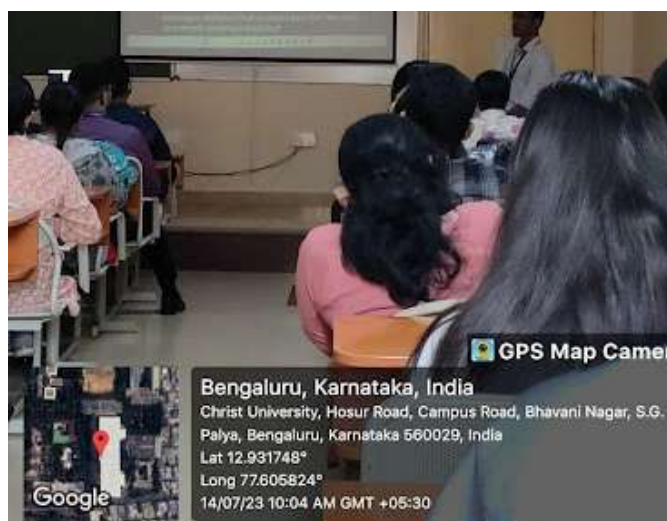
GPS Map Camer

Google

Bengaluru, Karnataka, India
Christ University, Hosur Road, Campus Road, Bhavani Nagar, S.G. Palya, Bengaluru, Karnataka 560029, India
Lat 12.931748°
Long 77.605824°
14/07/23 10:04 AM GMT +05:30